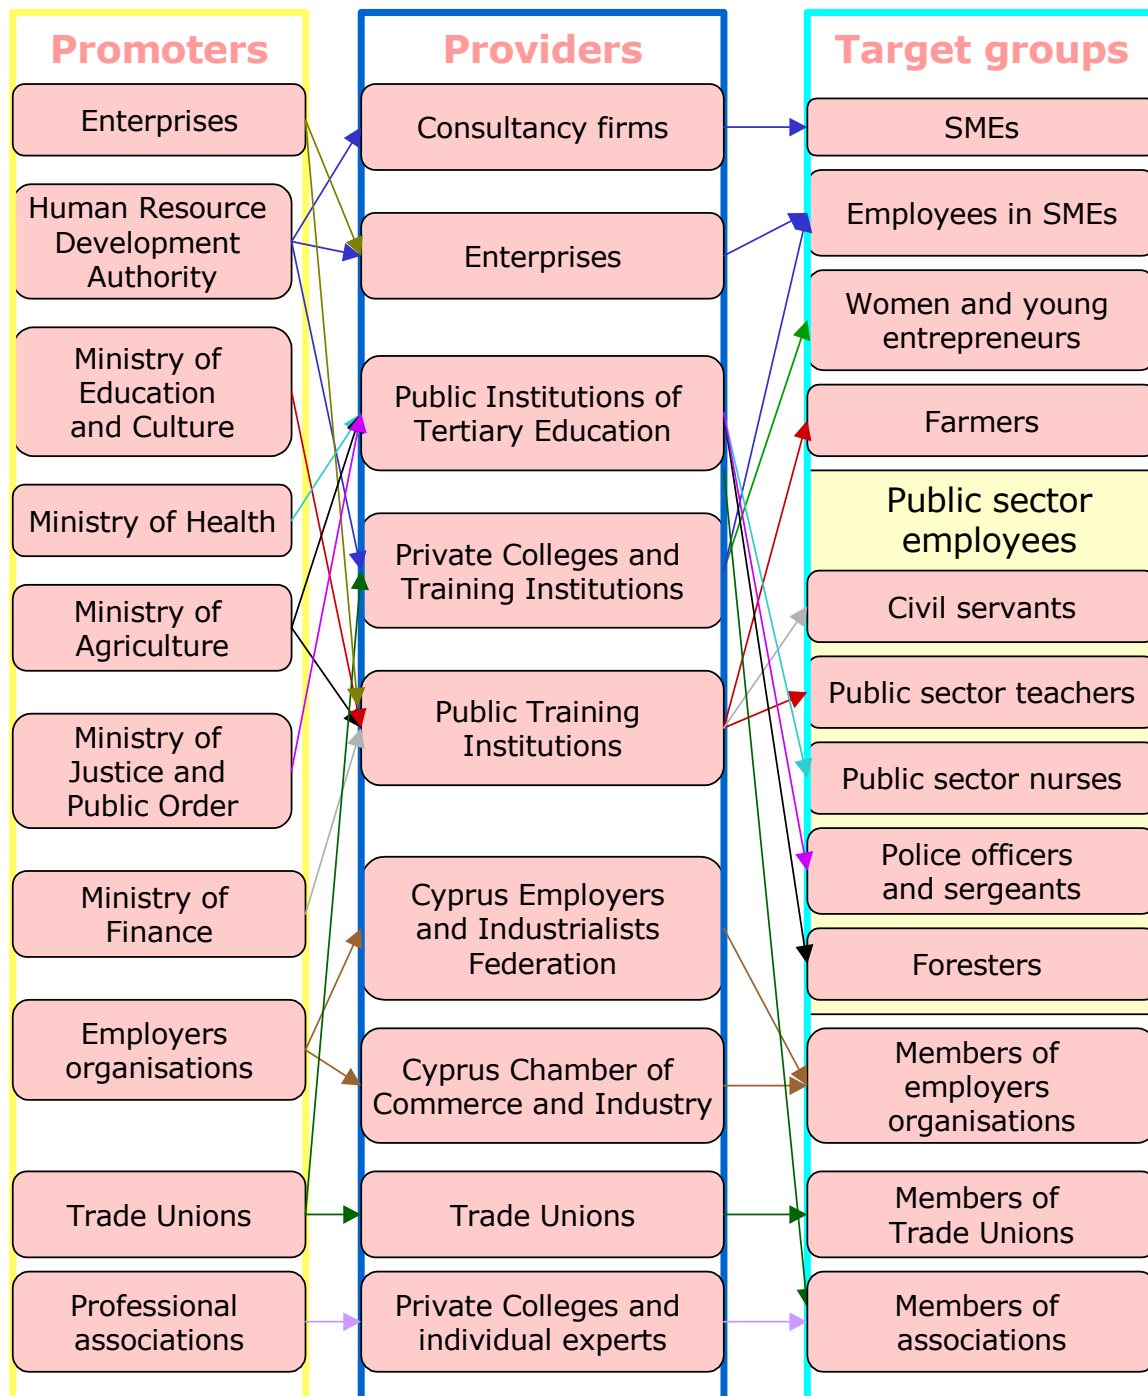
Promoters

Enterprises

Human Resource Development Authority

Ministry of Education and Culture

Ministry of Health

Ministry of Agriculture

Ministry of Justice and Public Order

Ministry of Finance

Employers organisations

Trade Unions

Professional associations

Providers

Consultancy firms

Enterprises

Public Institutions of Tertiary Education

Private Colleges and Training Institutions

Public Training Institutions

Cyprus Employers and Industrialists Federation

Cyprus Chamber of Commerce and Industry

Trade Unions

Private Colleges and individual experts

Target groups

SMEs

Employees in SMEs

Women and young entrepreneurs

Farmers

Public sector employees

Civil servants

Public sector teachers

Public sector nurses

Police officers and sergeants

Foresters

Members of employers organisations

Members of Trade Unions

Members of associations